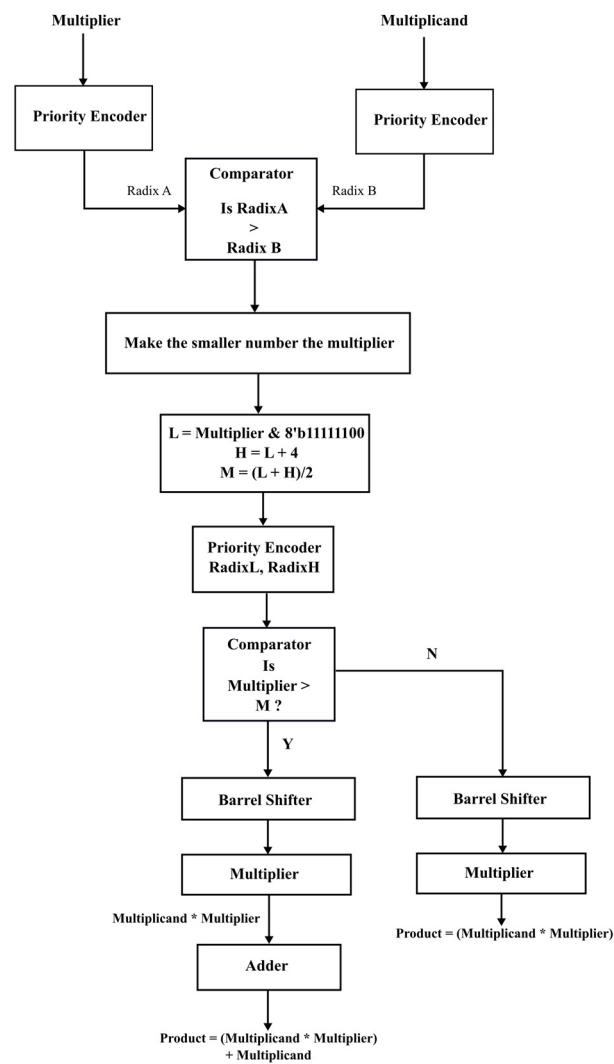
Multiplier

Multiplicand

Priority Encoder

Priority Encoder

Radix A

Comparator

Is RadixA > Radix B

Radix B

Make the smaller number the multiplier

L = Multiplier & 8'b11111100
H = L + 4
M = (L + H)/2

Priority Encoder
RadixL, RadixH

Comparator
Is
Multiplier >
M ?

N

Y

Barrel Shifter

Barrel Shifter

Multiplier

Multiplier

Multiplicand * Multiplier

Product = (Multiplicand * Multiplier)

Adder

Product = (Multiplicand * Multiplier) + Multiplicand